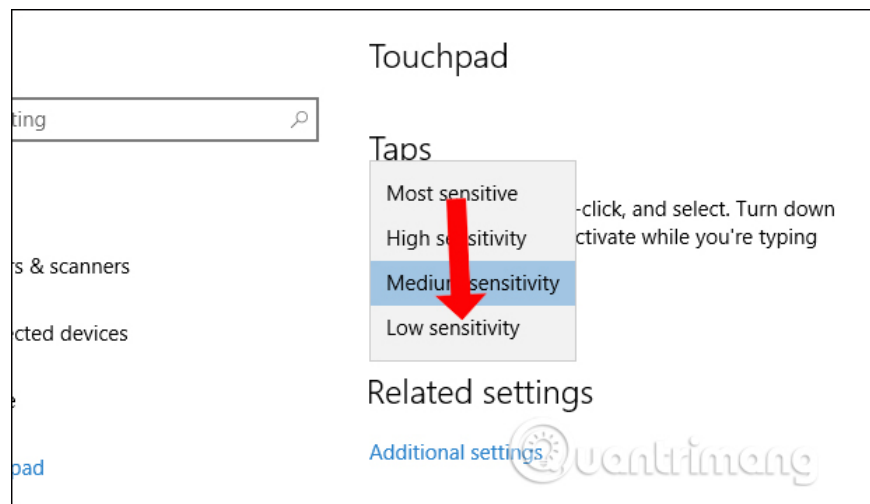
ting

rs & scanners

cted devices

e

pad

Touchpad

Taps

Most sensitive

High s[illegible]sitivity

Mediu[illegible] sensitivity

Low sensitivity

-click, and select. Turn down
ctivate while you're typing

Related settings

Additional settings

uantrimang